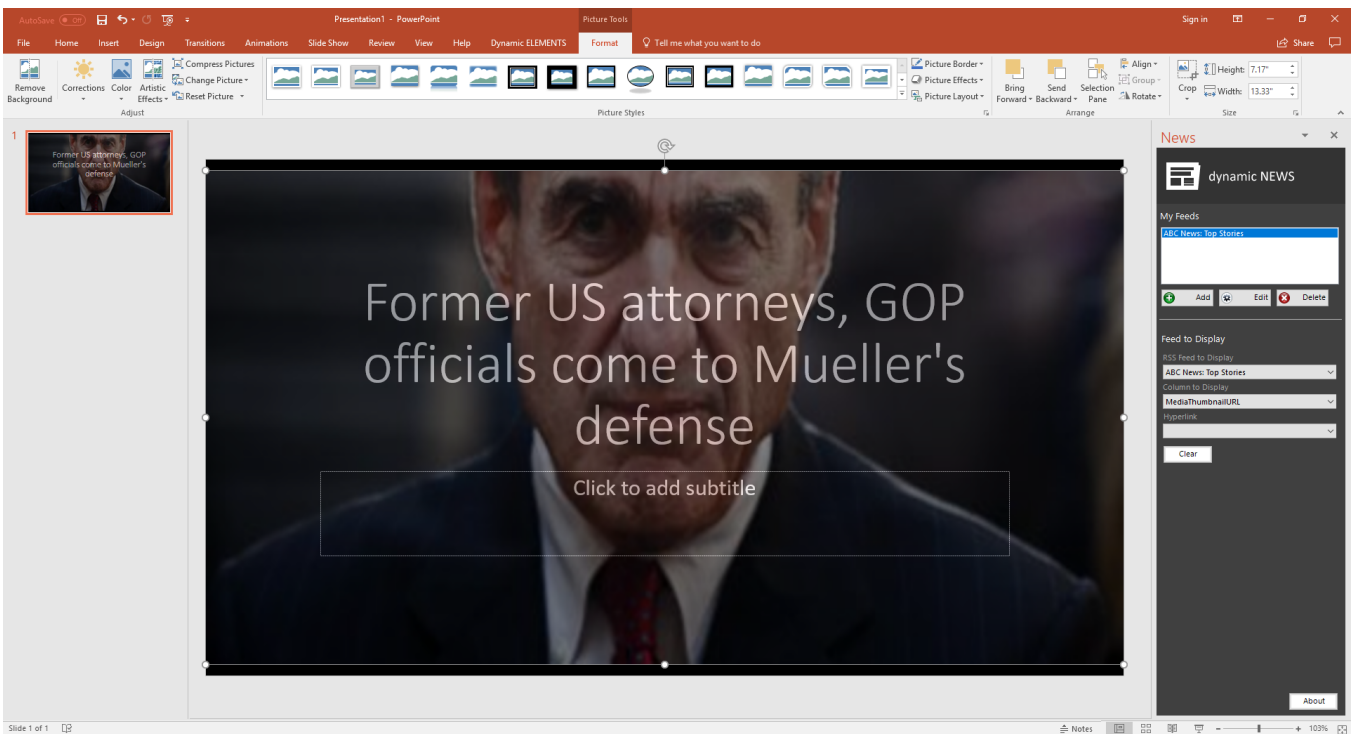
AutoSave Off Presentation1 - PowerPoint Picture Tools Sign in

File Home Insert Design Transitions Animations Slide Show Review View Help Dynamic ELEMENTS Format Tell me what you want to do Share

Remove Background Corrections Color Artistic Effects Compress Pictures Change Picture Reset Picture Adjust

Picture Styles

Picture Border Picture Effects Picture Layout

Bring Forward Send Backward Selection Pane Align Group Rotate Arrange

Crop Height: 7.17" Width: 13.33" Size

1

Former US attorneys, GOP officials come to Mueller's defense

Former US attorneys, GOP officials come to Mueller's defense

Click to add subtitle

News

dynamic NEWS

My Feeds

ABC News: Top Stories

Add Edit Delete

Feed to Display

RSS Feed to Display

ABC News: Top Stories

Column to Display

MediaThumbnailURL

Hyperlink

Clear

About

Slide 1 of 1 Notes 103%